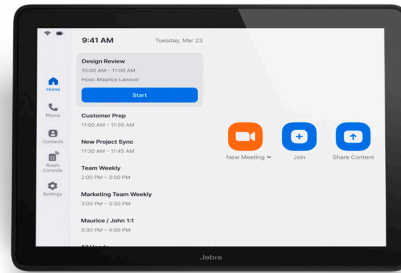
9:41 AM
Tuesday, Mar 23

Home
Phone
Contacts
Room Controls
Settings

Design Review
10:00 AM – 11:00 AM
Host: Maurice Lawson
Start

Customer Prep
11:00 AM – 11:30 AM

New Project Sync
11:30 AM – 11:45 AM

Team Weekly
2:00 PM – 3:00 PM

Marketing Team Weekly
3:00 PM – 3:30 PM

Maurice / John 1:1
3:30 PM – 4:00 PM

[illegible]

New Meeting
Join
Share Content

Jabra